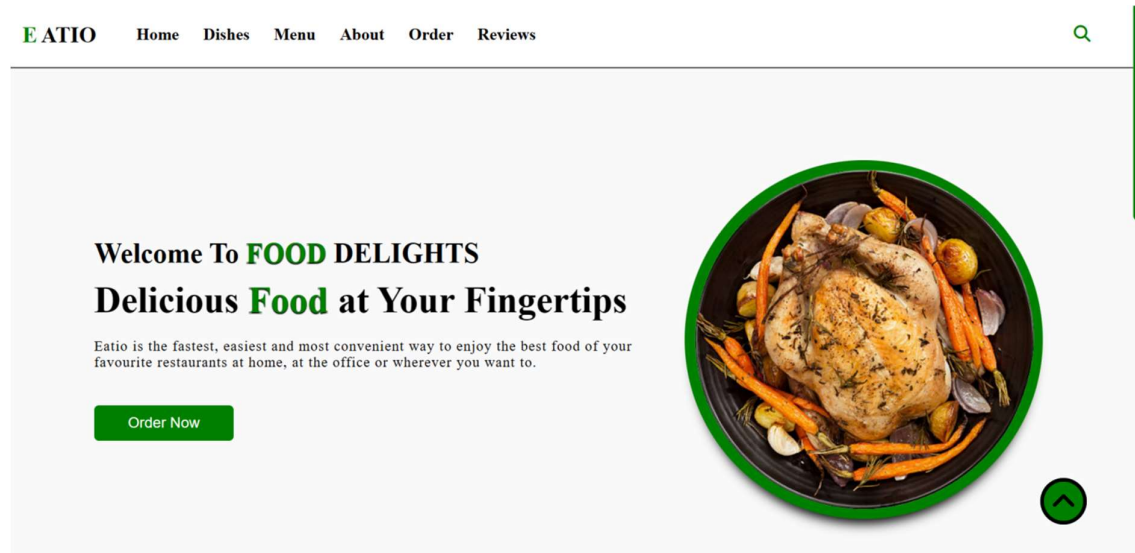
E ATIO Home Dishes Menu About Order Reviews

Welcome To FOOD DELIGHTS

Delicious Food at Your Fingertips

Eatio is the fastest, easiest and most convenient way to enjoy the best food of your favourite restaurants at home, at the office or wherever you want to.

Order Now